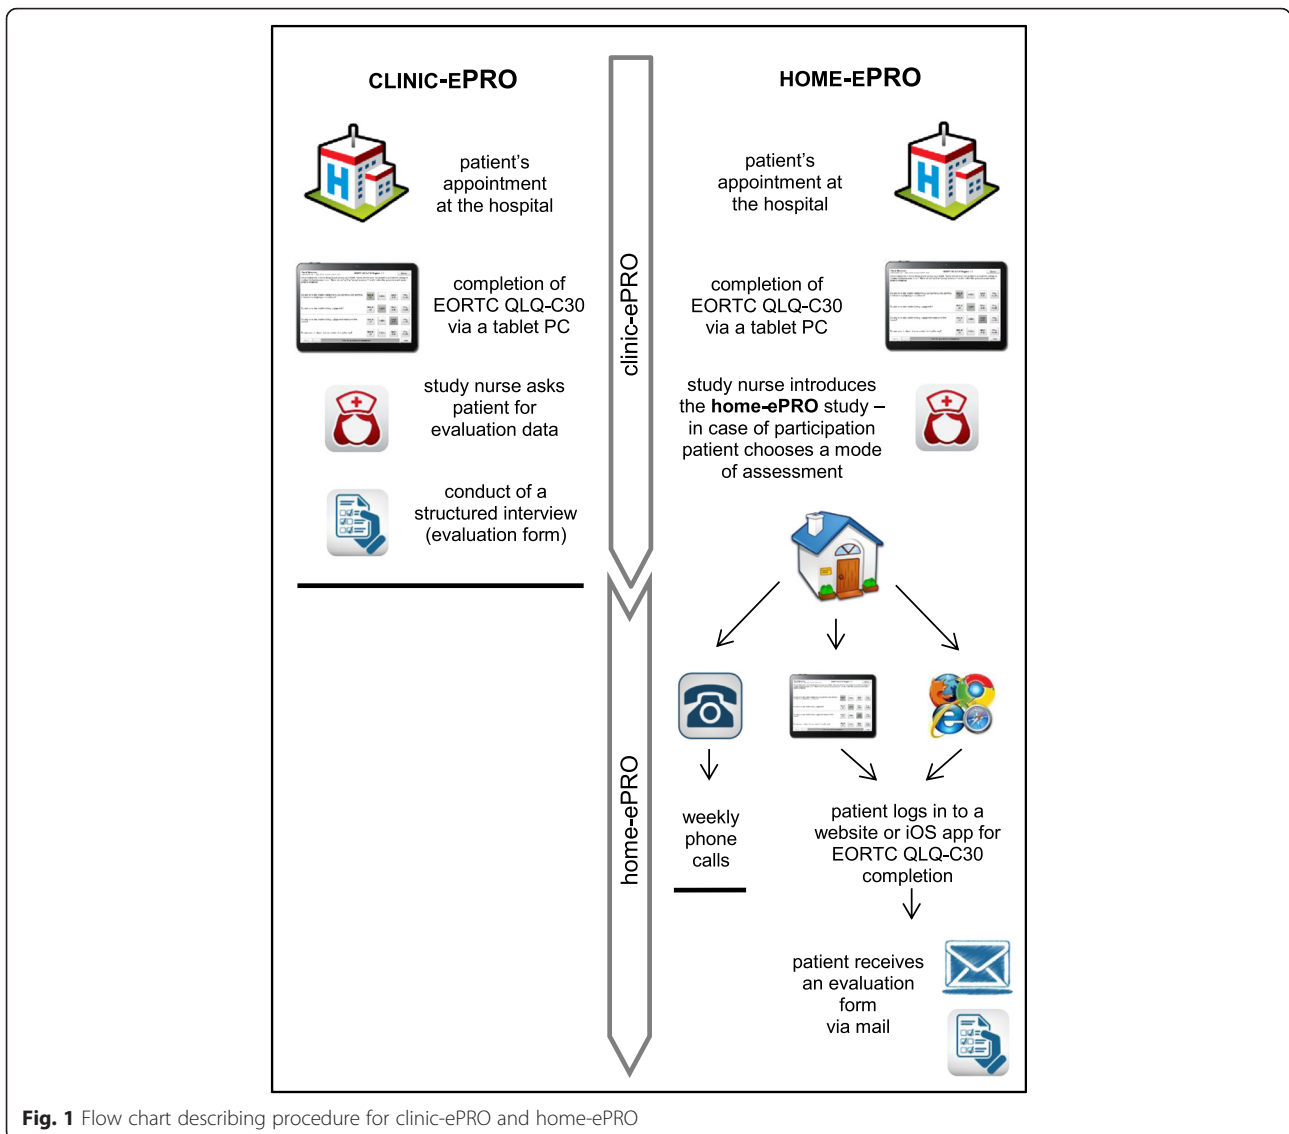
CLINIC-ePRO

patient's appointment at the hospital

completion of EORTC QLQ-C30 via a tablet PC

study nurse asks patient for evaluation data

conduct of a structured interview (evaluation form)

clinic-ePRO

home-ePRO

HOME-ePRO

patient's appointment at the hospital

completion of EORTC QLQ-C30 via a tablet PC

study nurse introduces the **home-ePRO** study – in case of participation patient chooses a mode of assessment

weekly phone calls

patient logs in to a website or iOS app for EORTC QLQ-C30 completion

patient receives an evaluation form via mail

**Fig. 1** Flow chart describing procedure for clinic-ePRO and home-ePRO